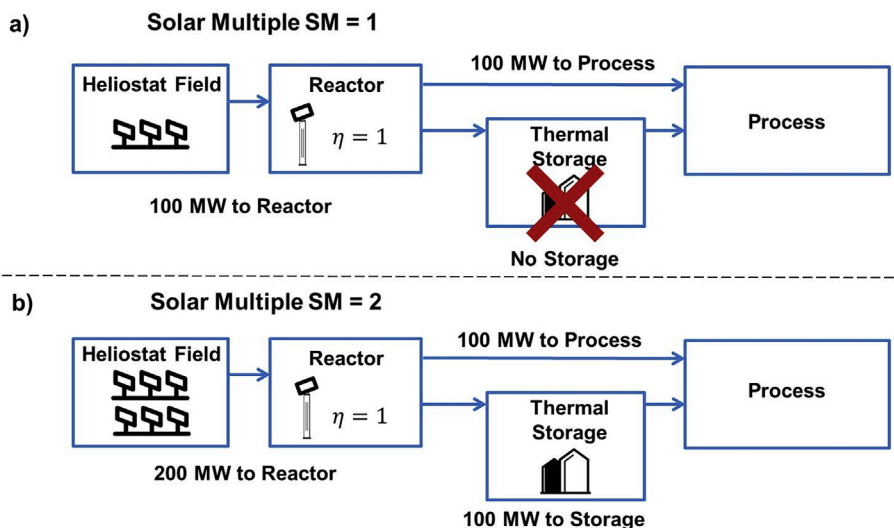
a) Solar Multiple SM = 1

Heliostat Field

Reactor

$\eta = 1$

100 MW to Process

Thermal Storage

Process

100 MW to Reactor

No Storage

b) Solar Multiple SM = 2

Heliostat Field

Reactor

$\eta = 1$

100 MW to Process

Thermal Storage

Process

200 MW to Reactor

100 MW to Storage